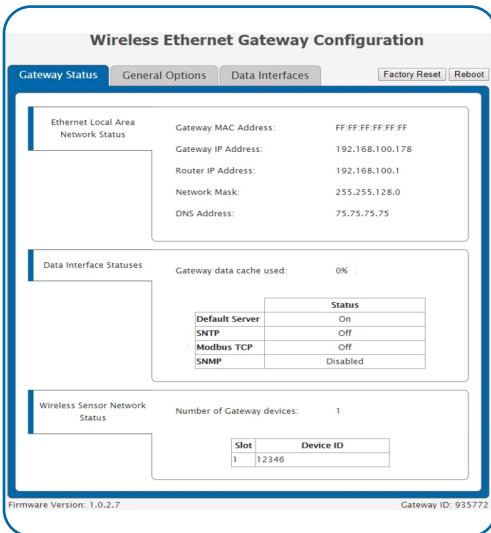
Wireless Ethernet Gateway Configuration

Gateway Status
General Options
Data Interfaces
Factory Reset
Reboot

Ethernet Local Area Network Status

Gateway MAC Address: FF:FF:FF:FF:FF:FF
Gateway IP Address: 192.168.100.178
Router IP Address: 192.168.100.1
Network Mask: 255.255.128.0
DNS Address: 75.75.75.75

Data Interface Statuses

Gateway data cache used: 0%

| | Status |
|---|---|
| Default Server | On |
| SNTP | Off |
| Modbus TCP | Off |
| SNMP | Disabled |

Wireless Sensor Network Status

Number of Gateway devices: 1

| Slot | Device ID |
|---|---|
| 1 | 12346 |

Firmware Version: 1.0.2.7
Gateway ID: 935772